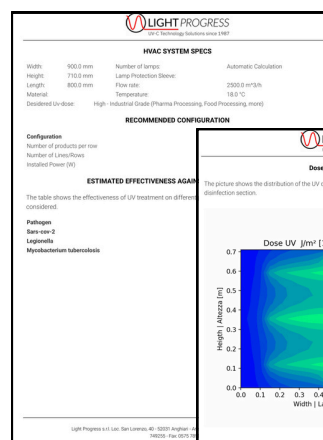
LIGHT PROGRESS
UV-C Technology Solutions since 1987

HVAC SYSTEM SPECS

Width: 900.0 mm
Height: 710.0 mm
Length: 800.0 mm
Material:
Desidered Uv-dose: High - Industrial Grade (Pharma Processing, Food Processing, more)

Number of lamps: Automatic Calculation
Lamp Protection Sleeve:
Flow rate: 2500.0 m³/h
Temperature: 18.0 °C

RECOMMENDED CONFIGURATION

Configuration
Number of products per row
Number of Lines/Rows
Installed Power (W)

ESTIMATED EFFECTIVENESS AGAI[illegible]

The table shows the effectiveness of UV treatment on differen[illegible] considered.

Pathogen
Sars-cov-2
Legionella
Mycobacterium tubercolosis

Light Progress s.r.l. Loc. San Lorenzo, 40 - 52031 Anghiari - A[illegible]
749259 - Fax 0575 7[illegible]

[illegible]

Dose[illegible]

The picture shows the distribution of the UV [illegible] disinfection section.

Dose UV J/m² [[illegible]

Heigth | Altezza [m]

0.7
0.6
0.5
0.4
0.3
0.2
0.1
0.0

0.0 0.1 0.2 0.3 0.4
Width | L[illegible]